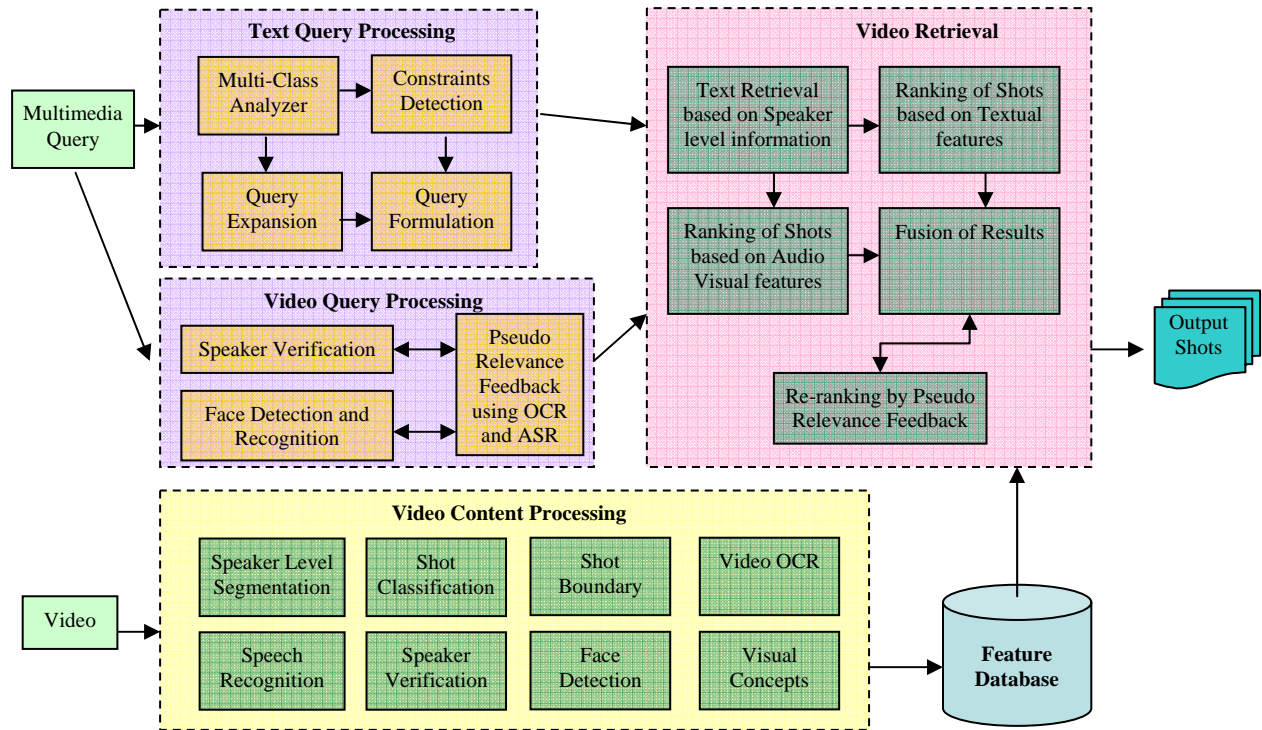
Multimedia Query

Text Query Processing

Multi-Class Analyzer

Constraints Detection

Query Expansion

Query Formulation

Video Query Processing

Speaker Verification

Face Detection and Recognition

Pseudo Relevance Feedback using OCR and ASR

Video Retrieval

Text Retrieval based on Speaker level information

Ranking of Shots based on Textual features

Ranking of Shots based on Audio Visual features

Fusion of Results

Re-ranking by Pseudo Relevance Feedback

Output Shots

Video

Video Content Processing

Speaker Level Segmentation

Shot Classification

Shot Boundary

Video OCR

Speech Recognition

Speaker Verification

Face Detection

Visual Concepts

Feature Database